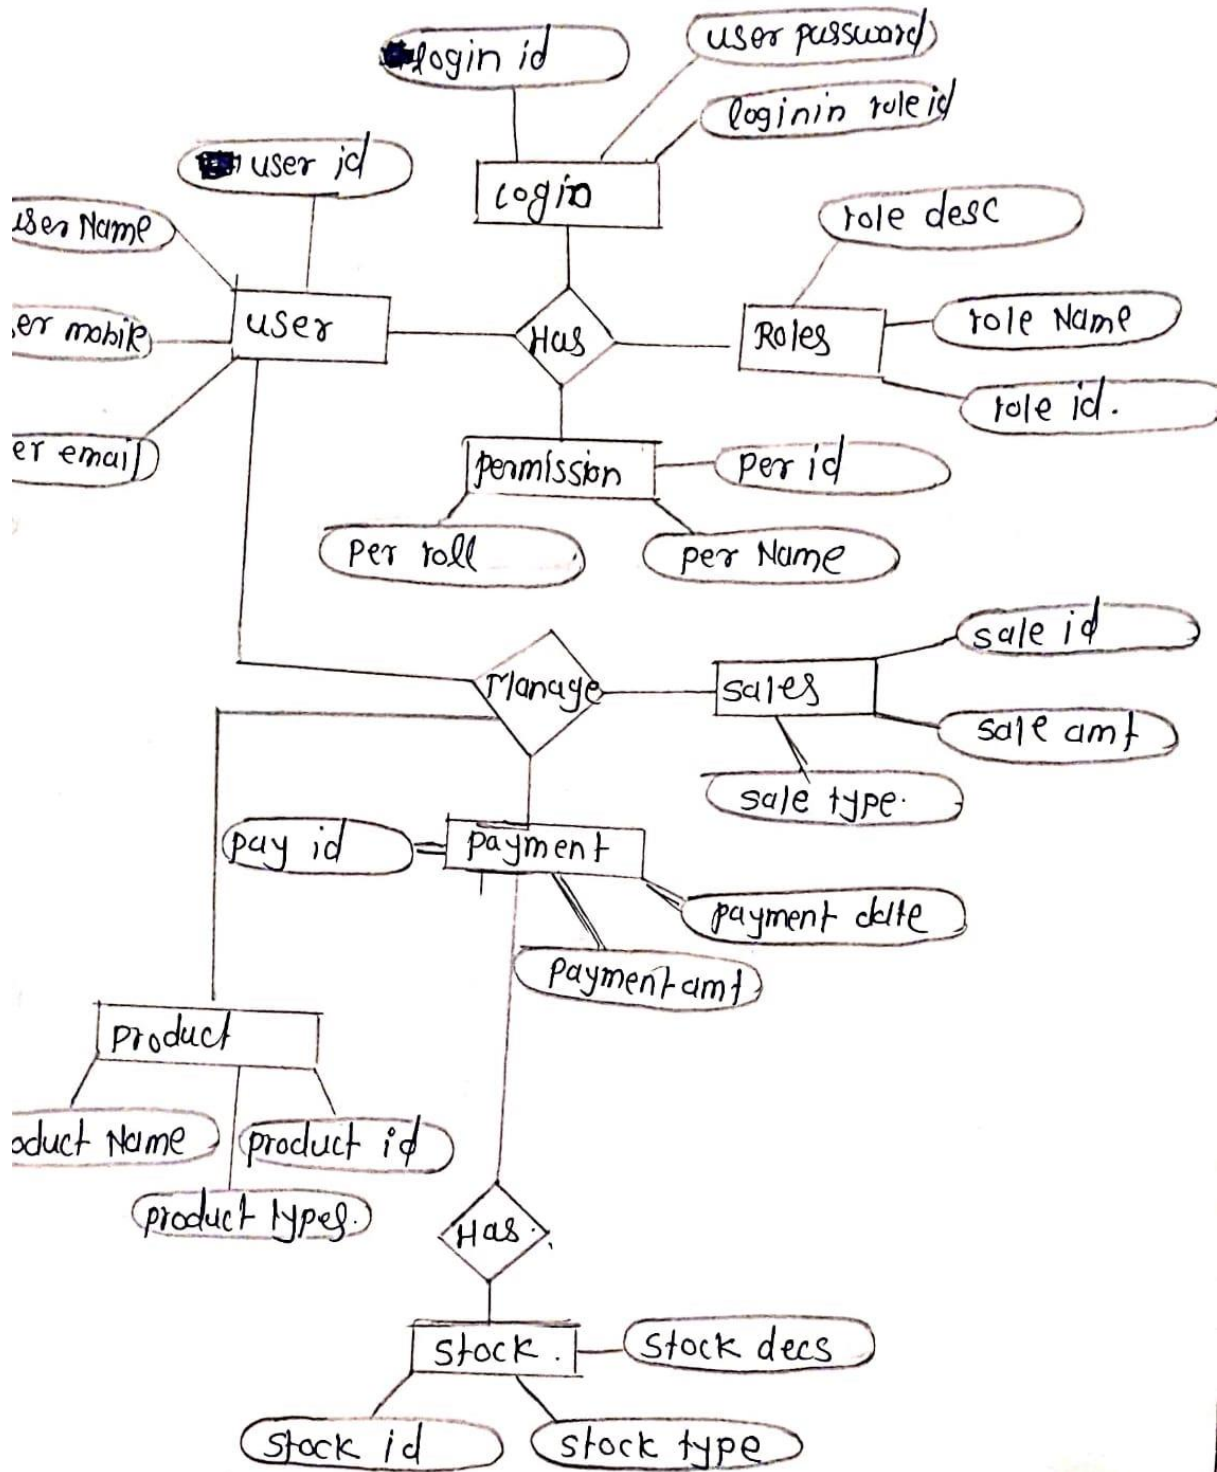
login id
user password
loginin role id
login
user id
user Name
user
er mobile
er email
Has
Roles
role desc
role Name
role id.
permission
per id
per roll
per Name
Manage
sales
sale id
sale amt
sale type.
pay id
payment
payment date
payment amt
product
oduct Name
product id
product types.
Has.
stock.
stock decs
stock id
stock type